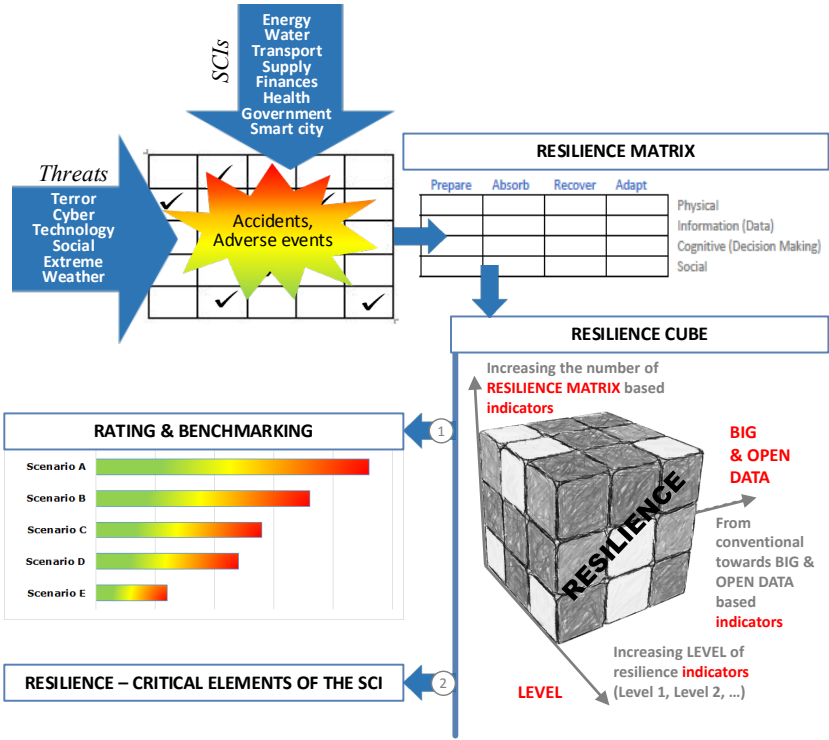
SCIs
Energy
Water
Transport
Supply
Finances
Health
Government
Smart city

Threats
Terror
Cyber
Technology
Social
Extreme
Weather

Accidents, Adverse events

RESILIENCE MATRIX

| Prepare | Absorb | Recover | Adapt | |
|---|---|---|---|---|
| | | | | Physical |
| | | | | Information (Data) |
| | | | | Cognitive (Decision Making) |
| | | | | Social |

RESILIENCE CUBE

Increasing the number of RESILIENCE MATRIX based indicators

RATING & BENCHMARKING

1

Scenario A
Scenario B
Scenario C
Scenario D
Scenario E

BIG & OPEN DATA

RESILIENCE

From conventional towards BIG & OPEN DATA based indicators

Increasing LEVEL of resilience indicators (Level 1, Level 2, ...)

RESILIENCE – CRITICAL ELEMENTS OF THE SCI

2

LEVEL